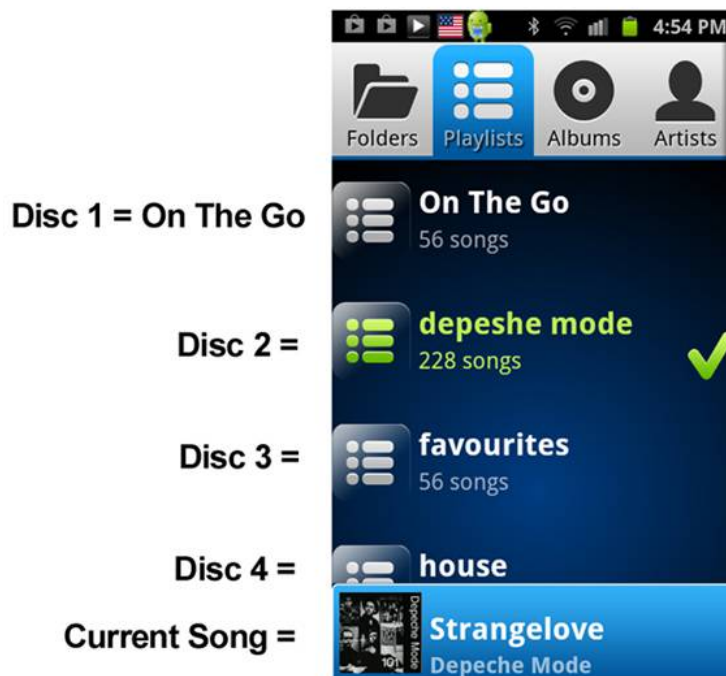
4:54 PM

Folders
Playlists
Albums
Artists

Disc 1 = On The Go
On The Go
56 songs

Disc 2 =
depeshe mode
228 songs

Disc 3 =
favourites
56 songs

Disc 4 =
house

Current Song =
Depeche Mode
101
Strangelove
Depeche Mode